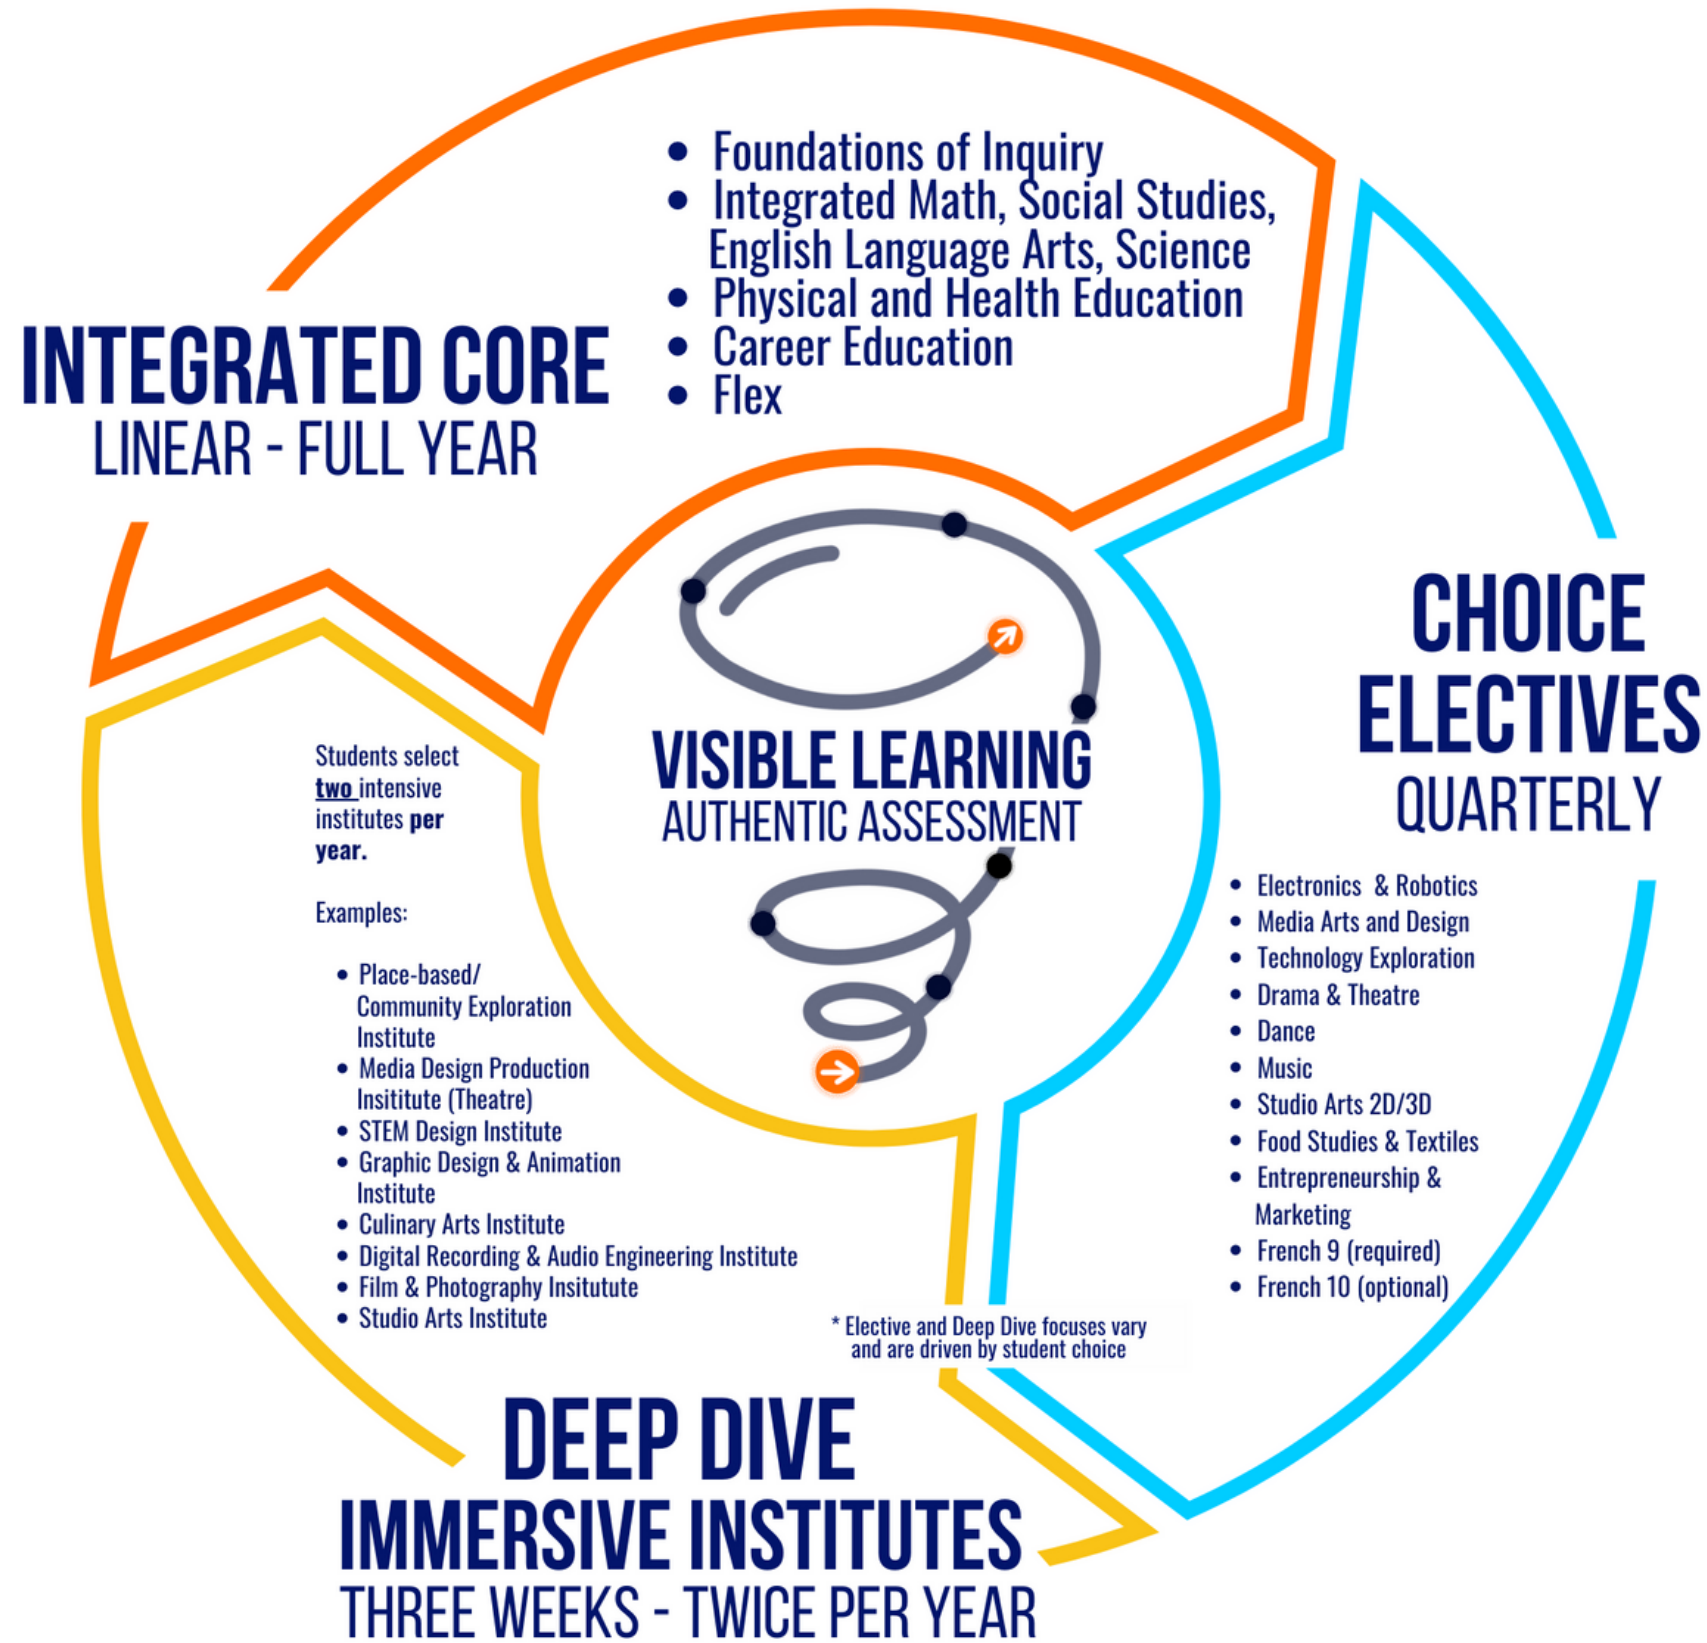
INTEGRATED CORE
LINEAR - FULL YEAR

- Foundations of Inquiry
- Integrated Math, Social Studies, English Language Arts, Science
- Physical and Health Education
- Career Education
- Flex

CHOICE ELECTIVES
QUARTERLY

- Electronics & Robotics
- Media Arts and Design
- Technology Exploration
- Drama & Theatre
- Dance
- Music
- Studio Arts 2D/3D
- Food Studies & Textiles
- Entrepreneurship & Marketing
- French 9 (required)
- French 10 (optional)

VISIBLE LEARNING
AUTHENTIC ASSESSMENT

Students select **two** intensive institutes **per year.**

Examples:

- Place-based/ Community Exploration Institute
- Media Design Production Insititute (Theatre)
- STEM Design Institute
- Graphic Design & Animation Institute
- Culinary Arts Institute
- Digital Recording & Audio Engineering Institute
- Film & Photography Insitutute
- Studio Arts Institute

* Elective and Deep Dive focuses vary and are driven by student choice

DEEP DIVE
IMMERSIVE INSTITUTES
THREE WEEKS - TWICE PER YEAR